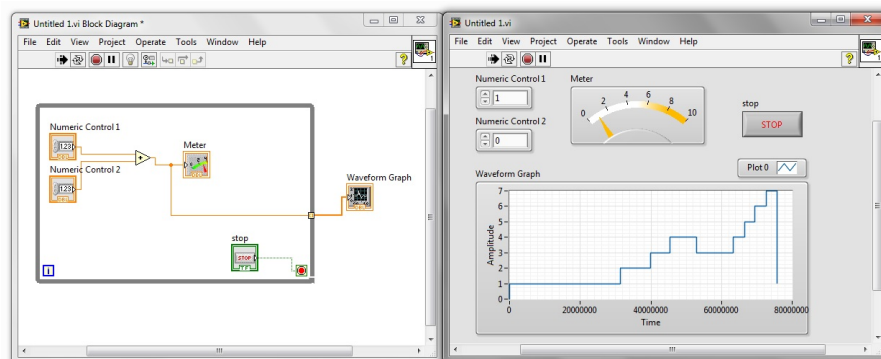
Untitled 1.vi Block Diagram *

File Edit View Project Operate Tools Window Help

Numeric Control 1

123

Numeric Control 2

123

Meter

Waveform Graph

stop

STOP

TF

i

Untitled 1.vi

File Edit View Project Operate Tools Window Help

Numeric Control 1

1

Numeric Control 2

0

Meter

0 2 4 6 8 10

stop

STOP

Waveform Graph

Plot 0

Amplitude

7
6
5
4
3
2
1
0
-1

0 20000000 40000000 60000000 80000000

Time